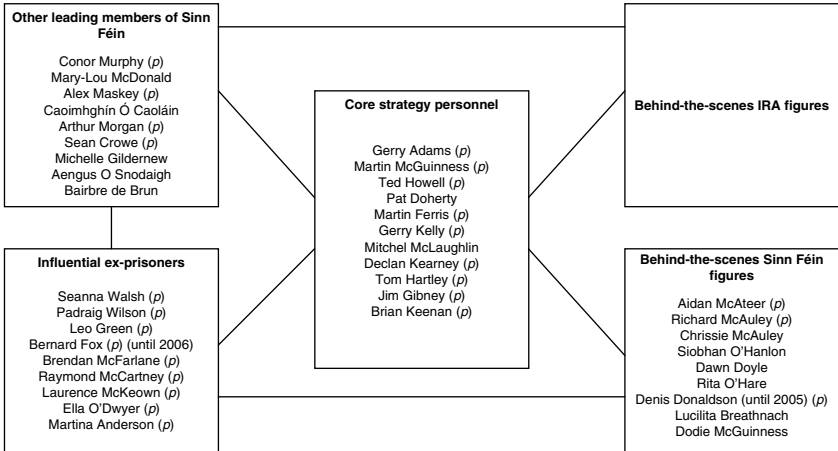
**Other leading members of Sinn Féin**

Conor Murphy (*p*)
Mary-Lou McDonald
Alex Maskey (*p*)
Caoimhghín Ó Caoláin
Arthur Morgan (*p*)
Sean Crowe (*p*)
Michelle Gildernew
Aengus O Snodaigh
Bairbre de Brun

**Core strategy personnel**

Gerry Adams (*p*)
Martin McGuinness (*p*)
Ted Howell (*p*)
Pat Doherty
Martin Ferris (*p*)
Gerry Kelly (*p*)
Mitchel McLaughlin
Declan Kearney (*p*)
Tom Hartley (*p*)
Jim Gibney (*p*)
Brian Keenan (*p*)

**Behind-the-scenes IRA figures**

**Influential ex-prisoners**

Seanna Walsh (*p*)
Padraig Wilson (*p*)
Leo Green (*p*)
Bernard Fox (*p*) (until 2006)
Brendan McFarlane (*p*)
Raymond McCartney (*p*)
Laurence McKeown (*p*)
Ella O'Dwyer (*p*)
Martina Anderson (*p*)

**Behind-the-scenes Sinn Féin figures**

Aidan McAteer (*p*)
Richard McAuley (*p*)
Chrissie McAuley
Siobhan O'Hanlon
Dawn Doyle
Rita O'Hare
Denis Donaldson (until 2005) (*p*)
Lucilita Breathnach
Dodie McGuinness